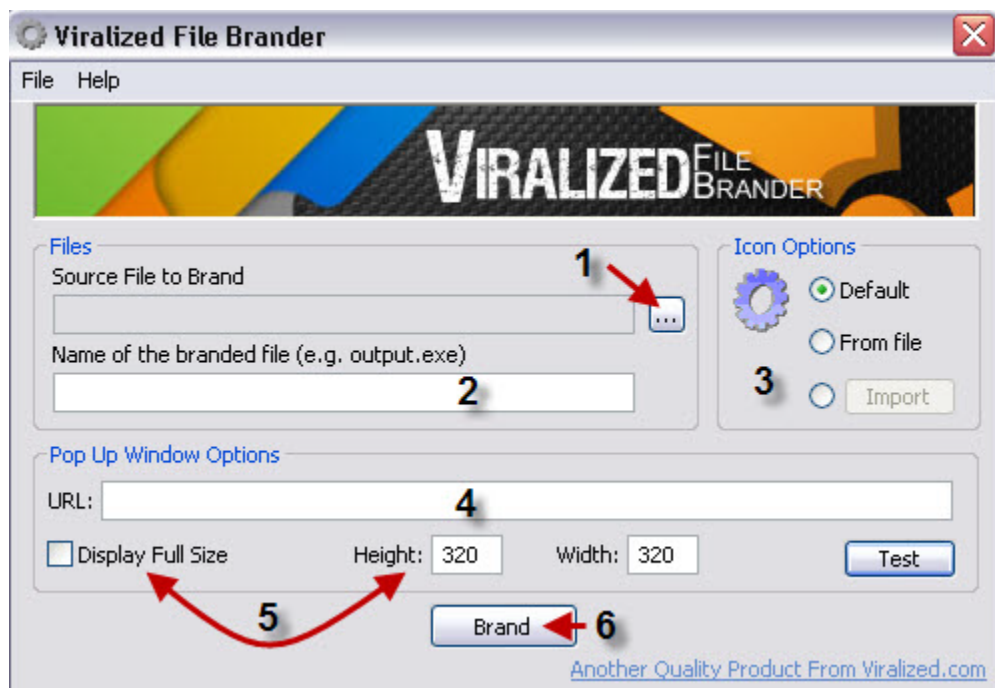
Viralized File Brander

File Help

VIRALIZED FILE BRANDER

Files

Source File to Brand

1

...

Name of the branded file (e.g. output.exe)

2

Icon Options

Default

From file

3

Import

Pop Up Window Options

URL:

4

Display Full Size

Height: 320

Width: 320

Test

5

Brand

6

Another Quality Product From Viralized.com